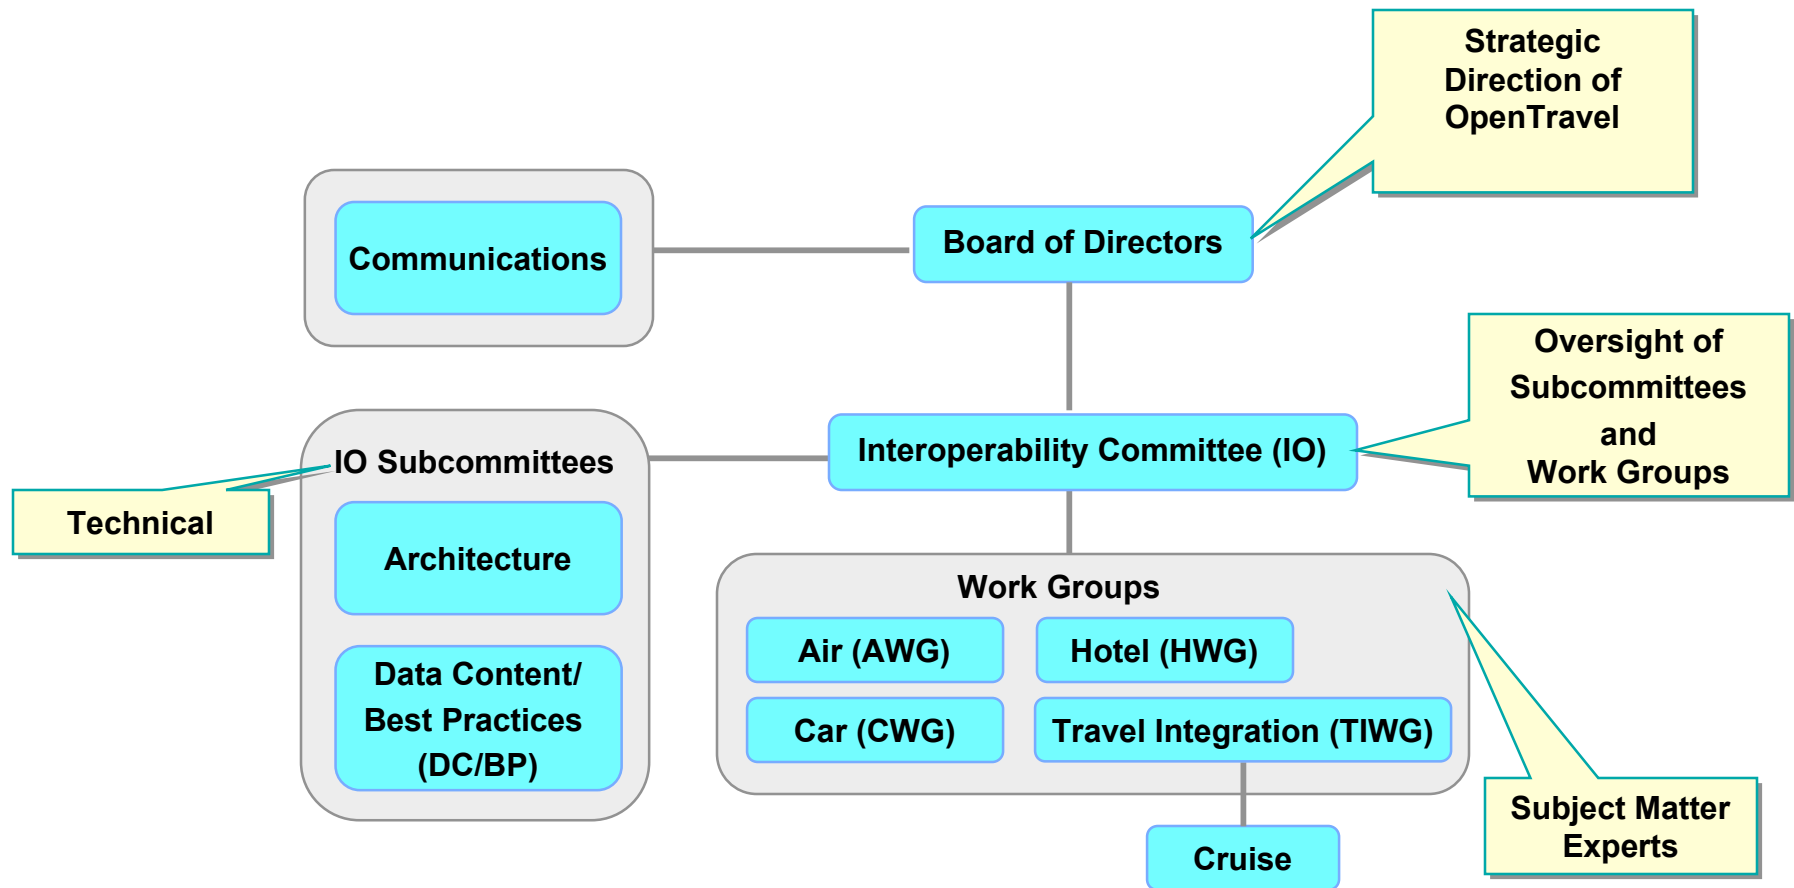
Strategic Direction of OpenTravel

Communications

Board of Directors

Oversight of Subcommittees and Work Groups

IO Subcommittees

Technical

Interoperability Committee (IO)

Architecture

Data Content/ Best Practices (DC/BP)

Work Groups

Air (AWG)

Hotel (HWG)

Car (CWG)

Travel Integration (TIWG)

Cruise

Subject Matter Experts